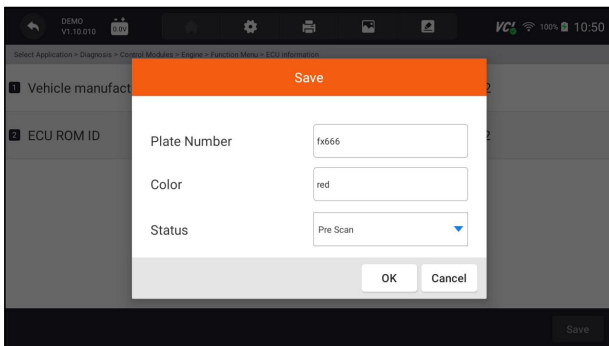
DEMO V1.10.010 0.0V

VCI 100% 10:50

Select Application > Diagnosis > Control Modules > Engine > Function Menu > ECU information

1 Vehicle manufact

2 ECU ROM ID

Save

Plate Number fx666

Color red

Status Pre Scan

OK Cancel

Save